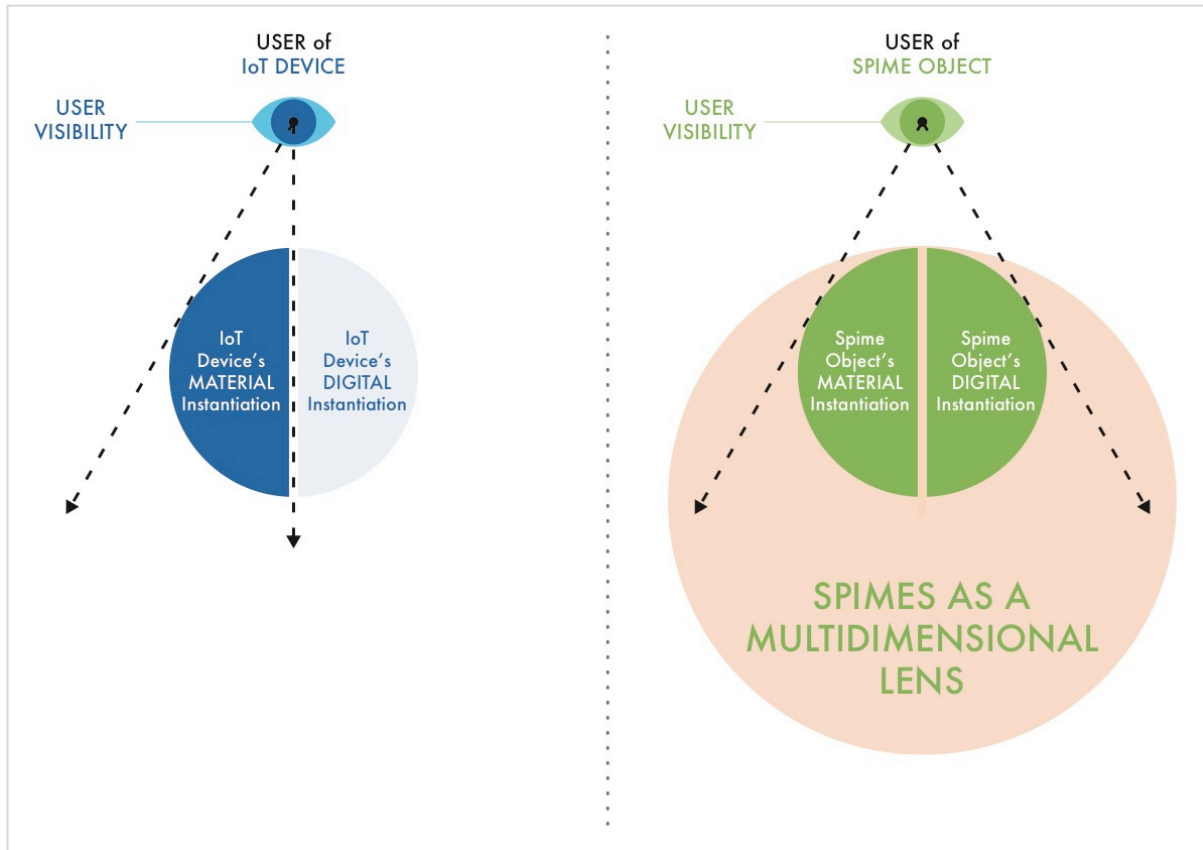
USER of
IoT DEVICE

USER
VISIBILITY

IoT
Device's
MATERIAL
Instantiation

IoT
Device's
DIGITAL
Instantiation

USER of
SPIME OBJECT

USER
VISIBILITY

Spime
Object's
MATERIAL
Instantiation

Spime
Object's
DIGITAL
Instantiation

SPIMES AS A
MULTIDIMENSIONAL
LENS